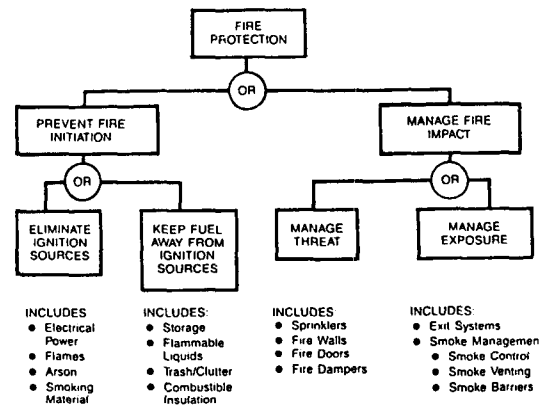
FIRE PROTECTION

OR

PREVENT FIRE INITIATION

MANAGE FIRE IMPACT

OR

OR

ELIMINATE IGNITION SOURCES

KEEP FUEL AWAY FROM IGNITION SOURCES

MANAGE THREAT

MANAGE EXPOSURE

INCLUDES
• Electrical Power
• Flames
• Arson
• Smoking Material

INCLUDES:
• Storage
• Flammable Liquids
• Trash/Clutter
• Combustible Insulation

INCLUDES
• Sprinklers
• Fire Walls
• Fire Doors
• Fire Dampers

INCLUDES:
• Exit Systems
• Smoke Managemen
• Smoke Control
• Smoke Venting
• Smoke Barriers